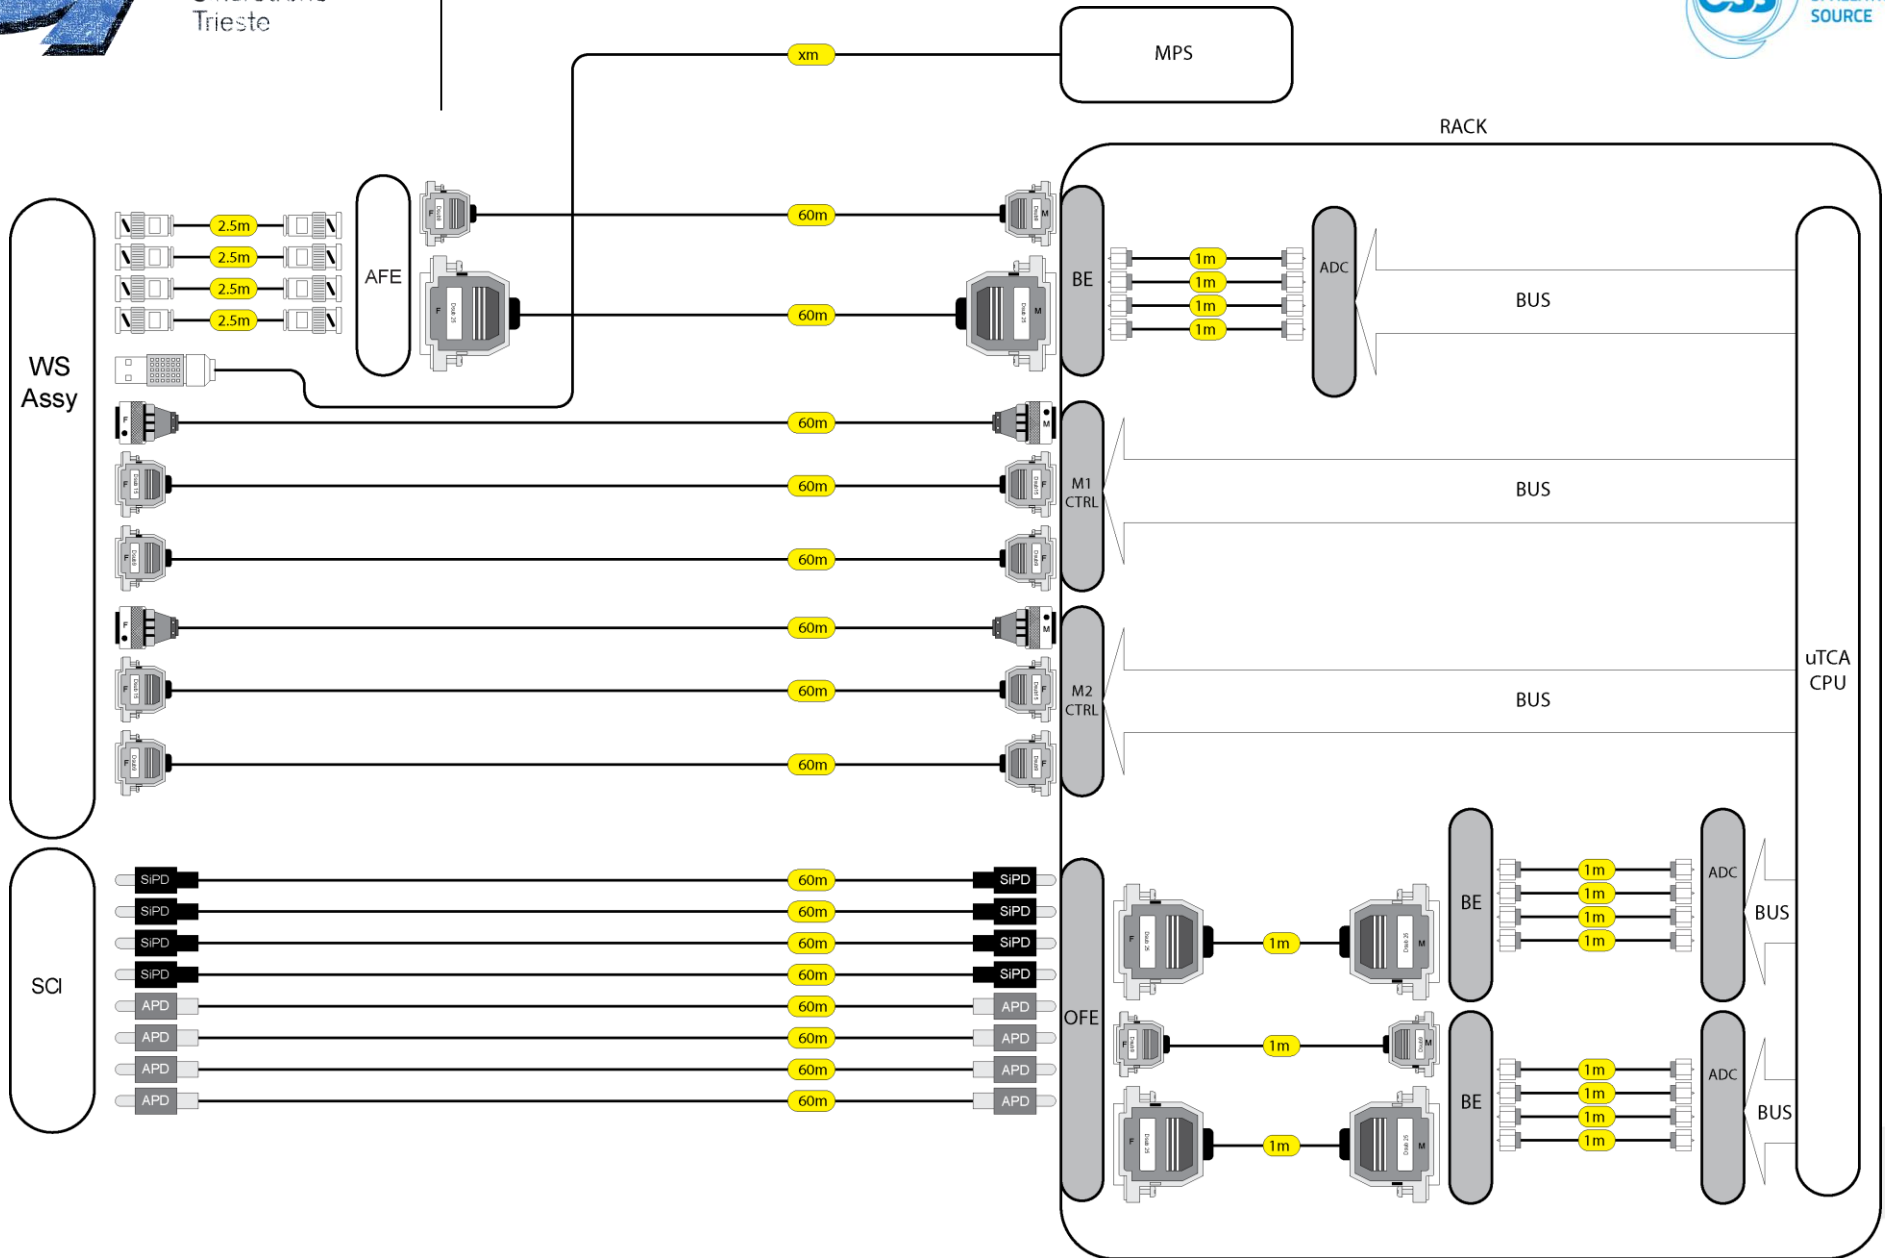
Trieste

SOURCE

MPS

xm

RACK

WS Assy

2.5m
2.5m
2.5m
2.5m

AFE

60m
60m

BE

1m
1m
1m
1m

ADC

BUS

60m
60m
60m

M1 CTRL

BUS

60m
60m
60m

M2 CTRL

BUS

uTCA CPU

SCI

SiPD
SiPD
SiPD
SiPD
APD
APD
APD
APD

60m
60m
60m
60m
60m
60m
60m
60m

SiPD
SiPD
SiPD
SiPD
APD
APD
APD
APD

OFE

1m
1m
1m

BE

1m
1m
1m
1m

ADC

BUS

BE

1m
1m
1m
1m

ADC

BUS